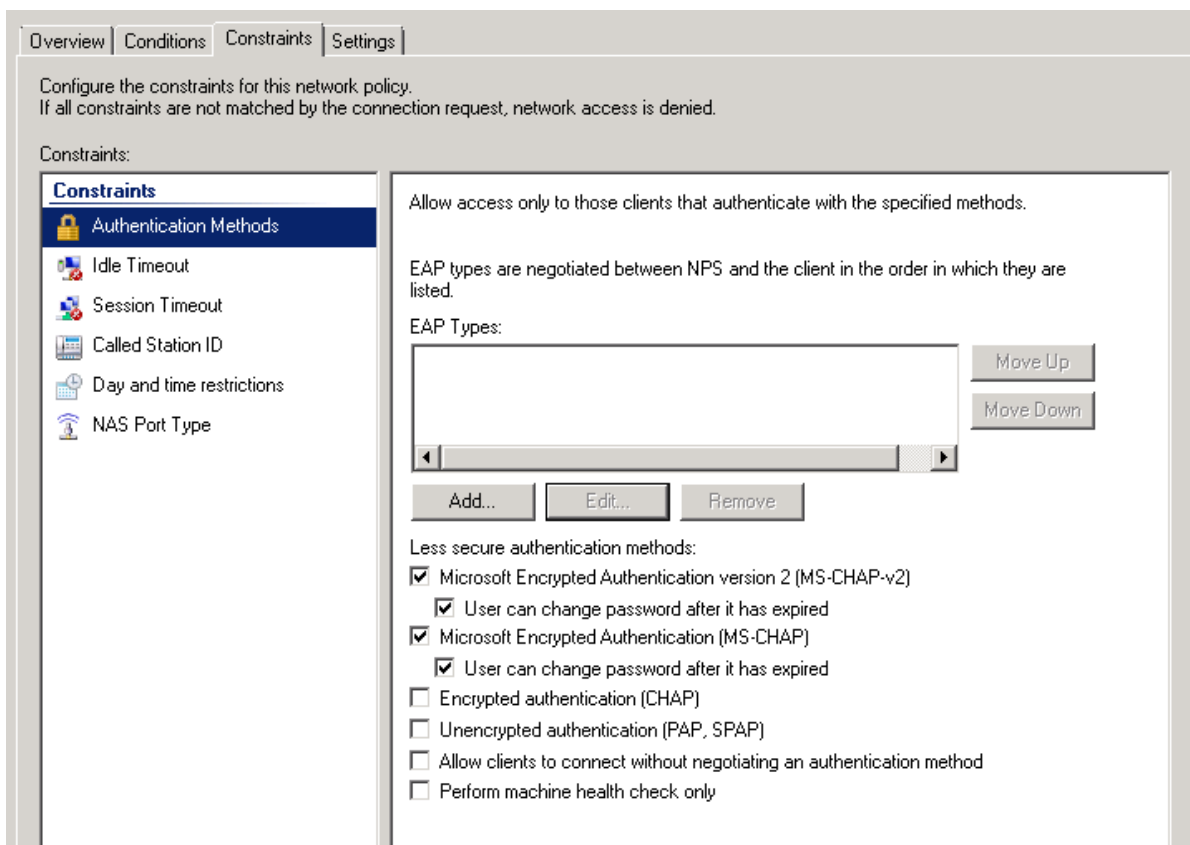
Overview | Conditions | Constraints | Settings

Configure the constraints for this network policy.
If all constraints are not matched by the connection request, network access is denied.

Constraints:

Constraints
Authentication Methods
Idle Timeout
Session Timeout
Called Station ID
Day and time restrictions
NAS Port Type

Allow access only to those clients that authenticate with the specified methods.

EAP types are negotiated between NPS and the client in the order in which they are listed.

EAP Types:

Move Up
Move Down

Add...
Edit...
Remove

Less secure authentication methods:
☑ Microsoft Encrypted Authentication version 2 (MS-CHAP-v2)
☑ User can change password after it has expired
☑ Microsoft Encrypted Authentication (MS-CHAP)
☑ User can change password after it has expired
☐ Encrypted authentication (CHAP)
☐ Unencrypted authentication (PAP, SPAP)
☐ Allow clients to connect without negotiating an authentication method
☐ Perform machine health check only